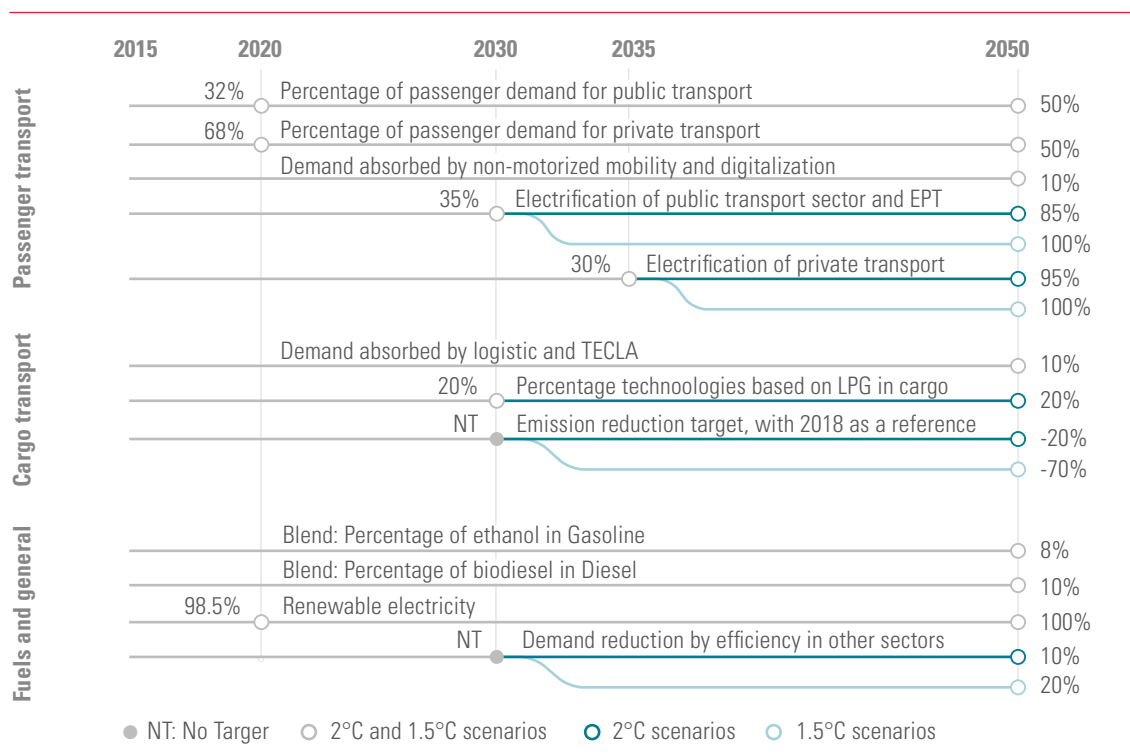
2015 2020 2030 2035 2050

Passenger transport

32% Percentage of passenger demand for public transport 50%

68% Percentage of passenger demand for private transport 50%

Demand absorbed by non-motorized mobility and digitalization 10%

35% Electrification of public transport sector and EPT 85% 100%

30% Electrification of private transport 95% 100%

Cargo transport

Demand absorbed by logistic and TECLA 10%

20% Percentage technologies based on LPG in cargo 20%

NT Emission reduction target, with 2018 as a reference -20% -70%

Fuels and general

Blend: Percentage of ethanol in Gasoline 8%

Blend: Percentage of biodiesel in Diesel 10%

98.5% Renewable electricity 100%

NT Demand reduction by efficiency in other sectors 10% 20%

NT: No Targer 2°C and 1.5°C scenarios 2°C scenarios 1.5°C scenarios